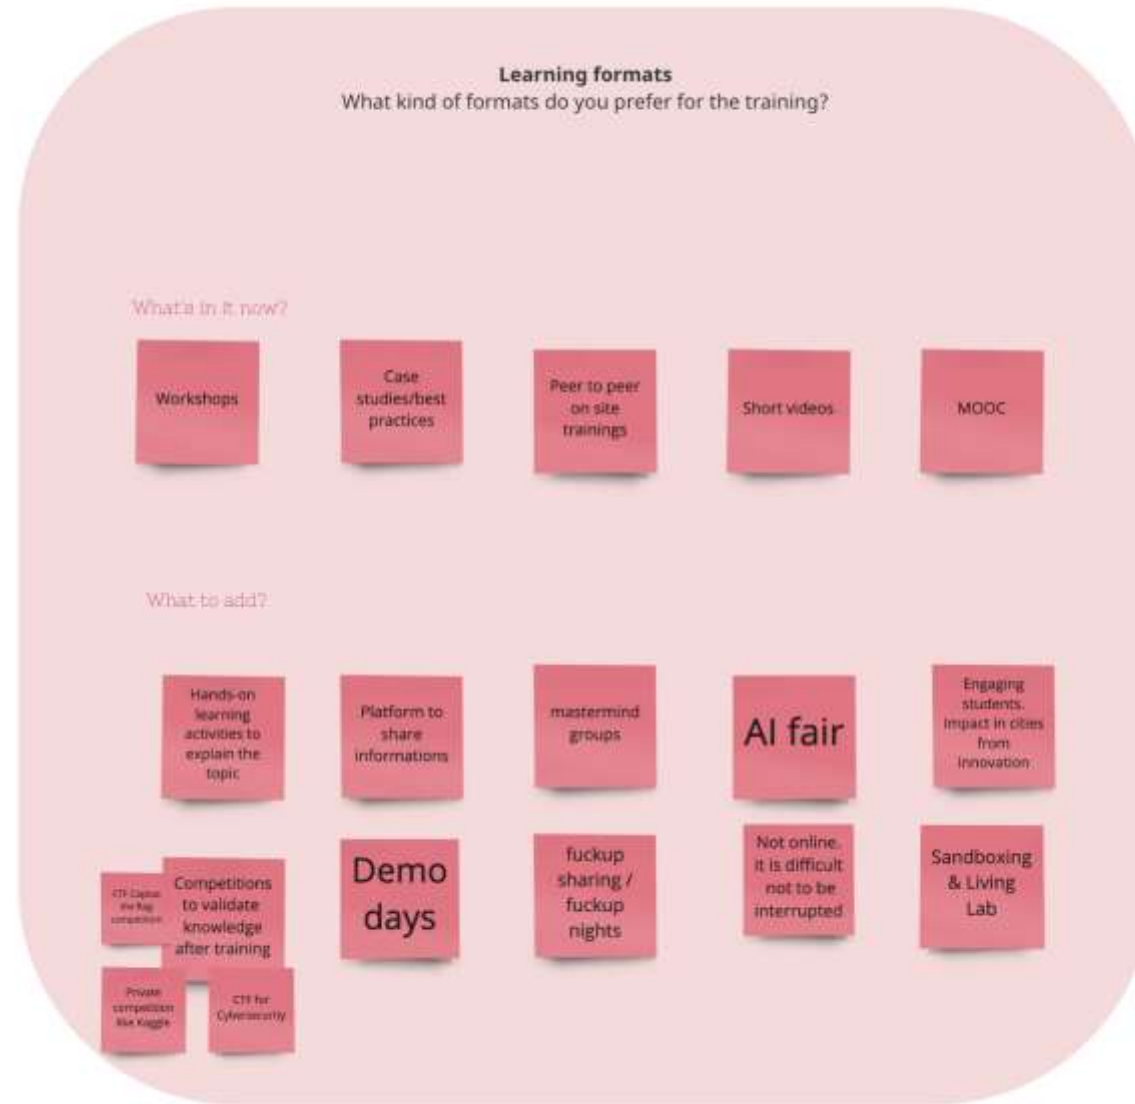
**Learning formats**
What kind of formats do you prefer for the training?

What's in it now?

Workshops

Case studies/best practices

Peer to peer on site trainings

Short videos

MOOC

What to add?

Hands-on learning activities to explain the topic

Platform to share informations

mastermind groups

AI fair

Engaging students. Impact in cities from innovation

CTF Capture the flag competition

Competitions to validate knowledge after training

Private competition like Kaggle

CTF for Cybersecurity

Demo days

fuckup sharing / fuckup nights

Not online. it is difficult not to be interrupted

Sandboxing & Living Lab